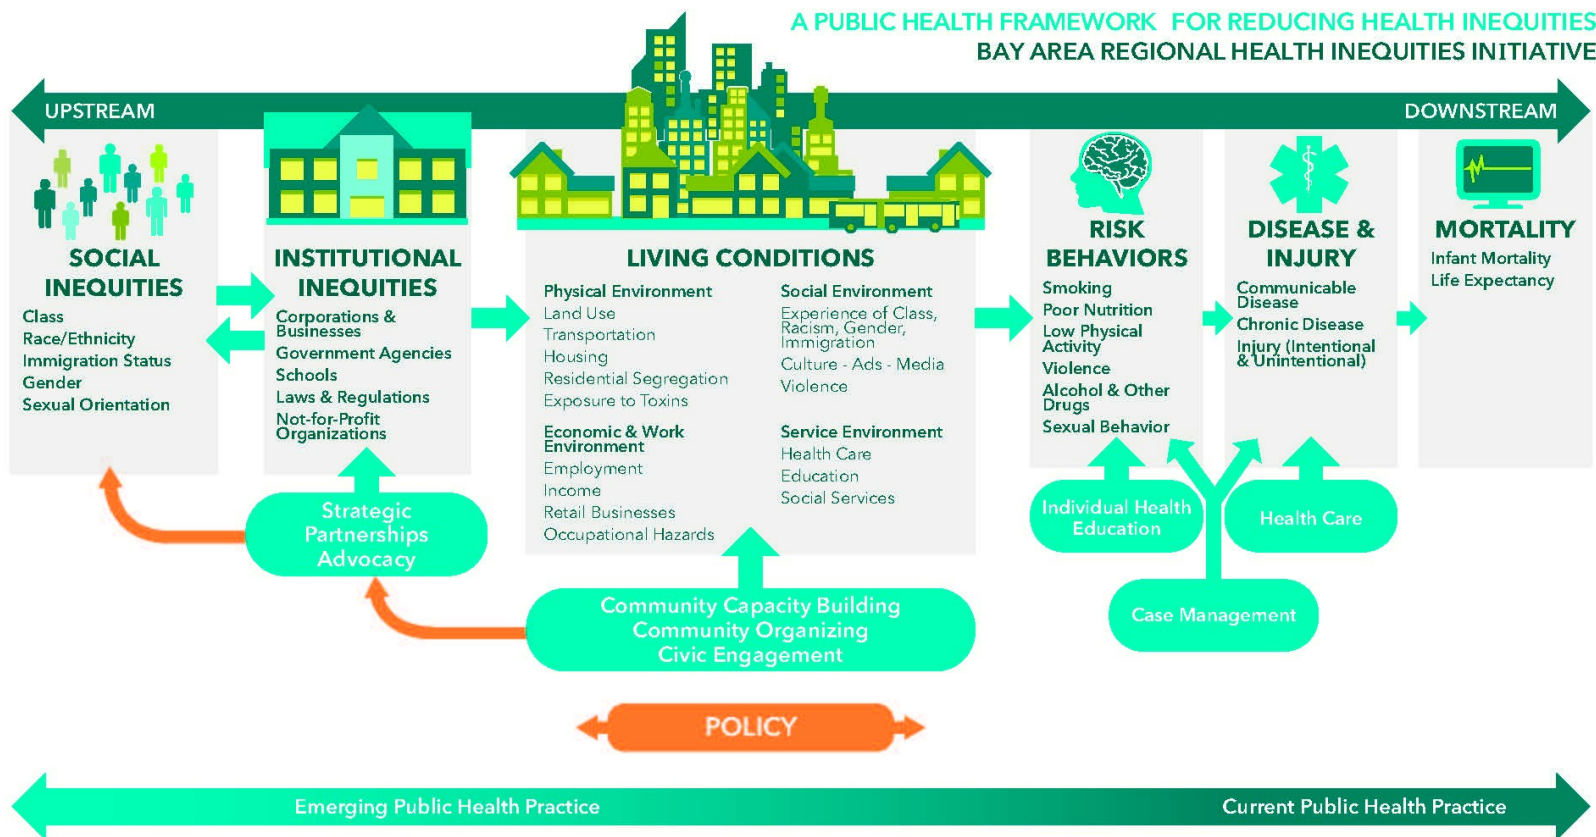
A PUBLIC HEALTH FRAMEWORK FOR REDUCING HEALTH INEQUITIES
BAY AREA REGIONAL HEALTH INEQUITIES INITIATIVE

UPSTREAM

DOWNSTREAM

SOCIAL INEQUITIES
Class
Race/Ethnicity
Immigration Status
Gender
Sexual Orientation

INSTITUTIONAL INEQUITIES
Corporations & Businesses
Government Agencies
Schools
Laws & Regulations
Not-for-Profit Organizations

LIVING CONDITIONS
Physical Environment
Land Use
Transportation
Housing
Residential Segregation
Exposure to Toxins

Economic & Work Environment
Employment
Income
Retail Businesses
Occupational Hazards

Social Environment
Experience of Class, Racism, Gender, Immigration
Culture - Ads - Media
Violence

Service Environment
Health Care
Education
Social Services

RISK BEHAVIORS
Smoking
Poor Nutrition
Low Physical Activity
Violence
Alcohol & Other Drugs
Sexual Behavior

DISEASE & INJURY
Communicable Disease
Chronic Disease
Injury (Intentional & Unintentional)

MORTALITY
Infant Mortality
Life Expectancy

Strategic Partnerships Advocacy

Community Capacity Building
Community Organizing
Civic Engagement

Individual Health Education

Health Care

Case Management

POLICY

Emerging Public Health Practice

Current Public Health Practice